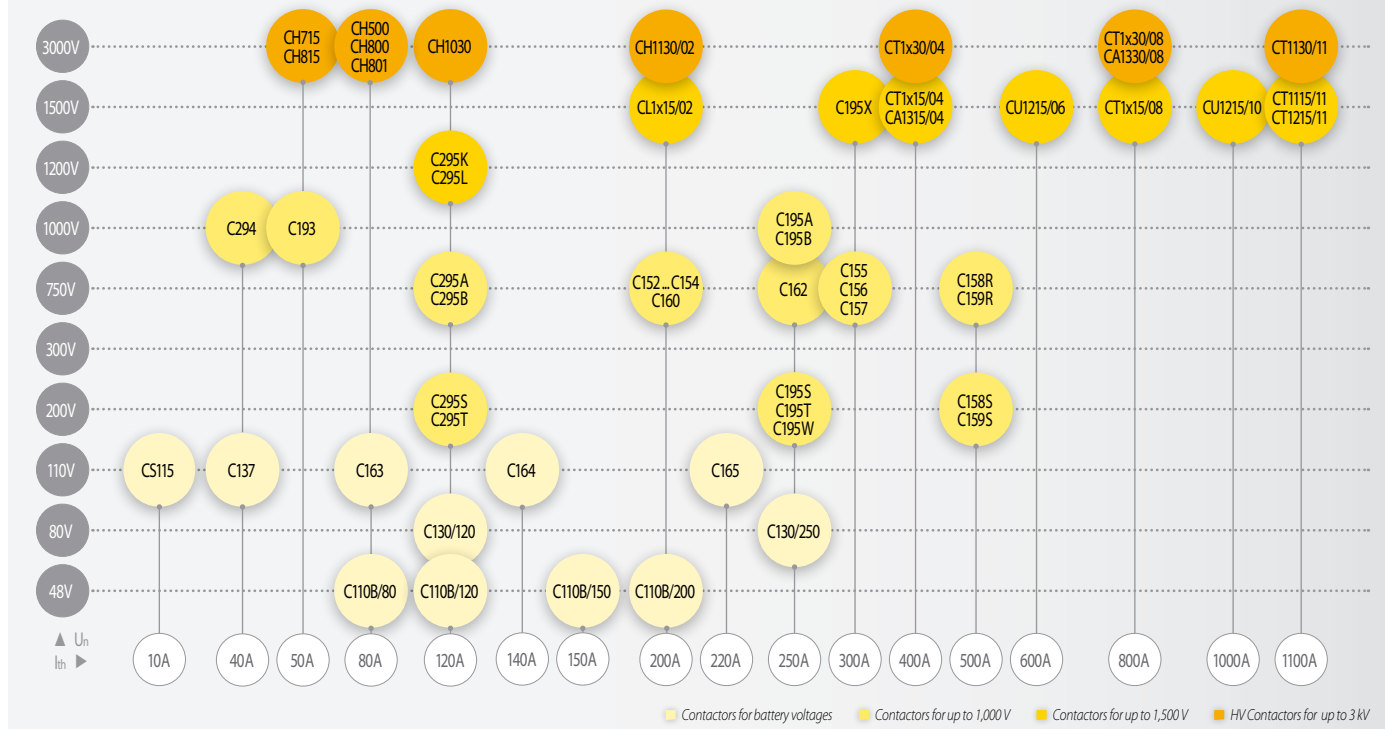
3000V
1500V
1200V
1000V
750V
300V
200V
110V
80V
48V

▲ Un
Ith ▶

CH715
CH815

CH500
CH800
CH801

CH1030

CH1130/02

CT1x30/04

CT1x30/08
CA1330/08

CT1130/11

CL1x15/02

C195X

CT1x15/04
CA1315/04

CU1215/06

CT1x15/08

CU1215/10

CT1115/11
CT1215/11

C295K
C295L

C294

C193

C195A
C195B

C295A
C295B

C152...C154
C160

C162

C155
C156
C157

C158R
C159R

C295S
C295T

C195S
C195T
C195W

C158S
C159S

CS115

C137

C163

C164

C165

C130/120

C130/250

C110B/80

C110B/120

C110B/150

C110B/200

10A
40A
50A
80A
120A
140A
150A
200A
220A
250A
300A
400A
500A
600A
800A
1000A
1100A

Contactors for battery voltages
Contactors for up to 1,000 V
Contactors for up to 1,500 V
HV Contactors for up to 3 kV